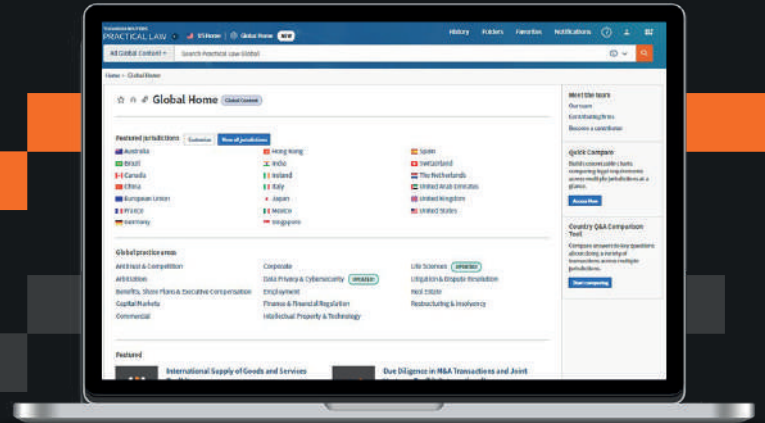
THOMSON REUTERS PRACTICAL LAW | US Home | Global Home NEW

History Folders Favorites Notifications

All Global Content | Search Practical Law Global

Home > Global Home

Global Home Global Content

Featured jurisdictions Customize View all jurisdictions

Australia
Brazil
Canada
China
European Union
France
Germany

Hong Kong
India
Ireland
Italy
Japan
Mexico
Singapore

Spain
Switzerland
The Netherlands
United Arab Emirates
United Kingdom
United States

Global practice areas

Antitrust & Competition
Arbitration
Benefits, Share Plans & Executive Compensation
Capital Markets
Commercial

Corporate
Data Privacy & Cybersecurity UPDATED
Employment
Finance & Financial Regulation
Intellectual Property & Technology

Life Sciences UPDATED
Litigation & Dispute Resolution
Real Estate
Restructuring & Insolvency

Featured

International Supply of Goods and Services

Due Diligence in M&A Transactions and Joint

Meet the team
Our team
Contributing firms
Become a contributor

Quick Compare
Build custom tables comparing legal requirements across multiple jurisdictions at a glance.
Access Now

Country Q&A Comparison Tool
Compare answers to key questions about doing a variety of transactions across multiple jurisdictions.
Start comparing